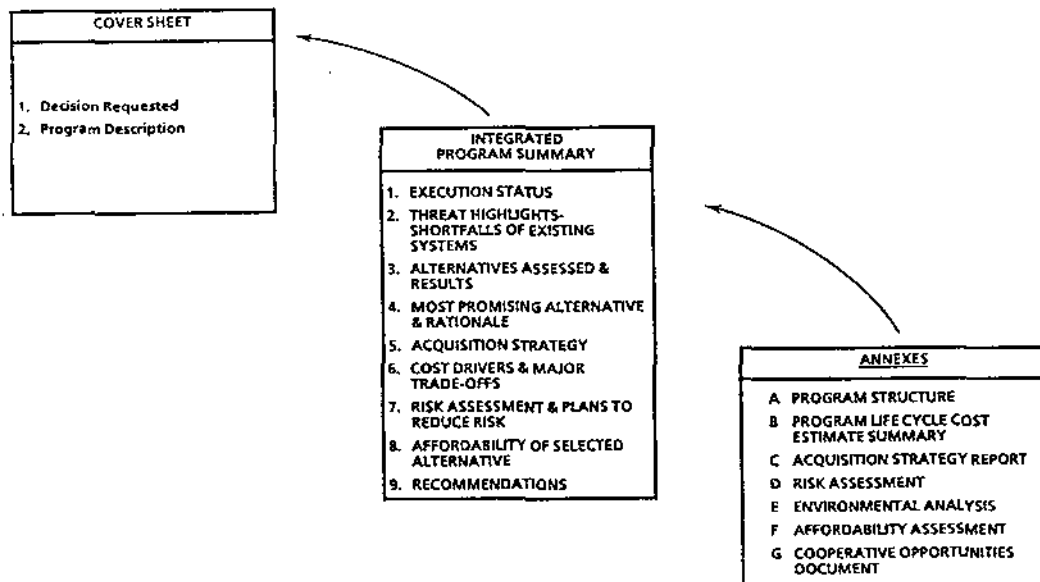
COVER SHEET

1. Decision Requested
2. Program Description

INTEGRATED PROGRAM SUMMARY

1. EXECUTION STATUS
2. THREAT HIGHLIGHTS-SHORTFALLS OF EXISTING SYSTEMS
3. ALTERNATIVES ASSESSED & RESULTS
4. MOST PROMISING ALTERNATIVE & RATIONALE
5. ACQUISITION STRATEGY
6. COST DRIVERS & MAJOR TRADE-OFFS
7. RISK ASSESSMENT & PLANS TO REDUCE RISK
8. AFFORDABILITY OF SELECTED ALTERNATIVE
9. RECOMMENDATIONS

ANNEXES

A PROGRAM STRUCTURE
B PROGRAM LIFE CYCLE COST ESTIMATE SUMMARY
C ACQUISITION STRATEGY REPORT
D RISK ASSESSMENT
E ENVIRONMENTAL ANALYSIS
F AFFORDABILITY ASSESSMENT
G COOPERATIVE OPPORTUNITIES DOCUMENT